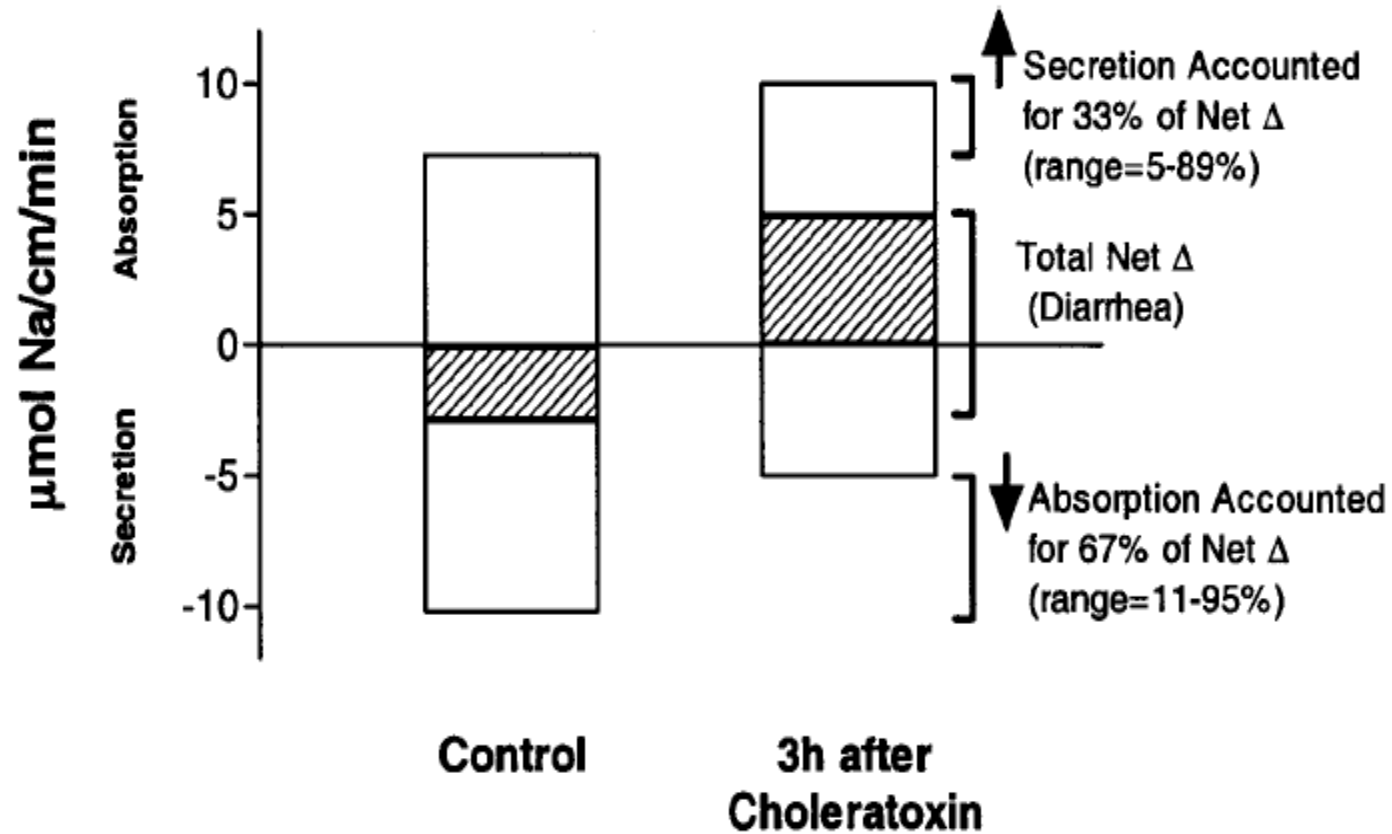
µmol Na/cm/min

Absorption

Secretion

10

5

0

-5

-10

Secretion Accounted for 33% of Net Δ (range=5-89%)

Total Net Δ (Diarrhea)

Absorption Accounted for 67% of Net Δ (range=11-95%)

Control

3h after Choleratoxin